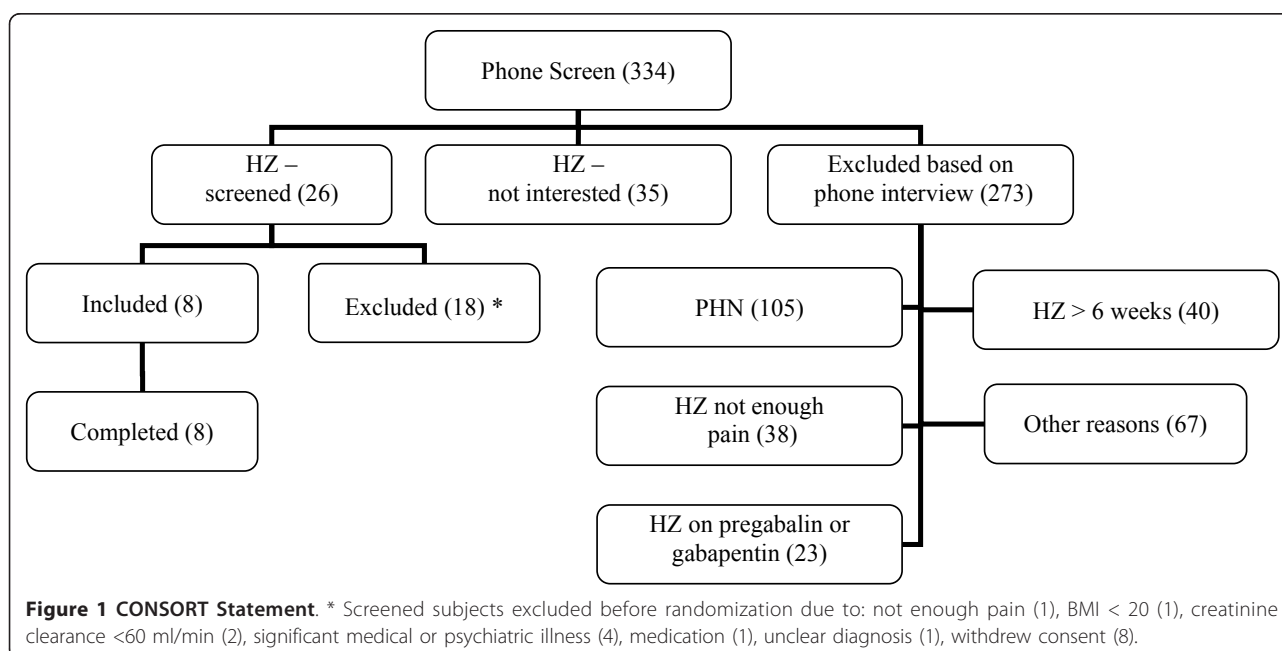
Phone Screen (334)

HZ – screened (26)

HZ – not interested (35)

Excluded based on phone interview (273)

Included (8)

Excluded (18) *

Completed (8)

PHN (105)

HZ > 6 weeks (40)

HZ not enough pain (38)

Other reasons (67)

HZ on pregabalin or gabapentin (23)

**Figure 1 CONSORT Statement**. * Screened subjects excluded before randomization due to: not enough pain (1), BMI < 20 (1), creatinine clearance <60 ml/min (2), significant medical or psychiatric illness (4), medication (1), unclear diagnosis (1), withdrew consent (8).